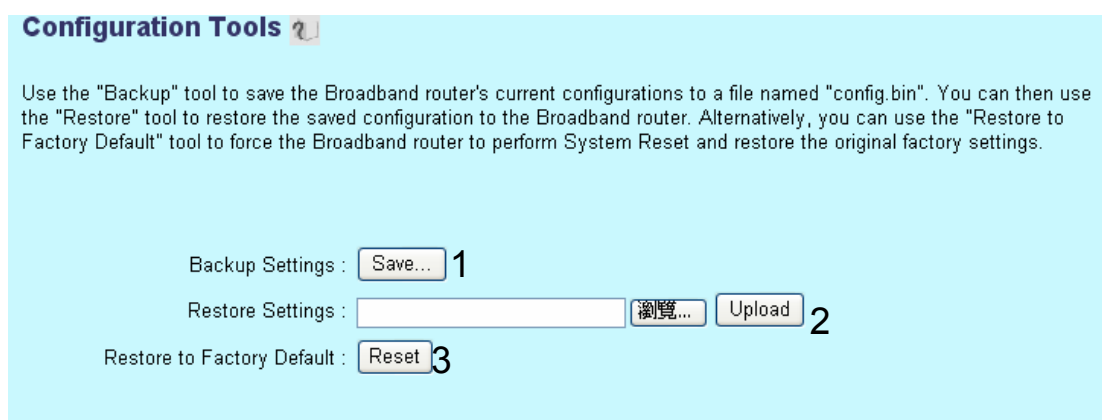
**Configuration Tools**

Use the "Backup" tool to save the Broadband router's current configurations to a file named "config.bin". You can then use the "Restore" tool to restore the saved configuration to the Broadband router. Alternatively, you can use the "Restore to Factory Default" tool to force the Broadband router to perform System Reset and restore the original factory settings.

Backup Settings : Save... 1

Restore Settings : 瀏覽... Upload 2

Restore to Factory Default : Reset 3